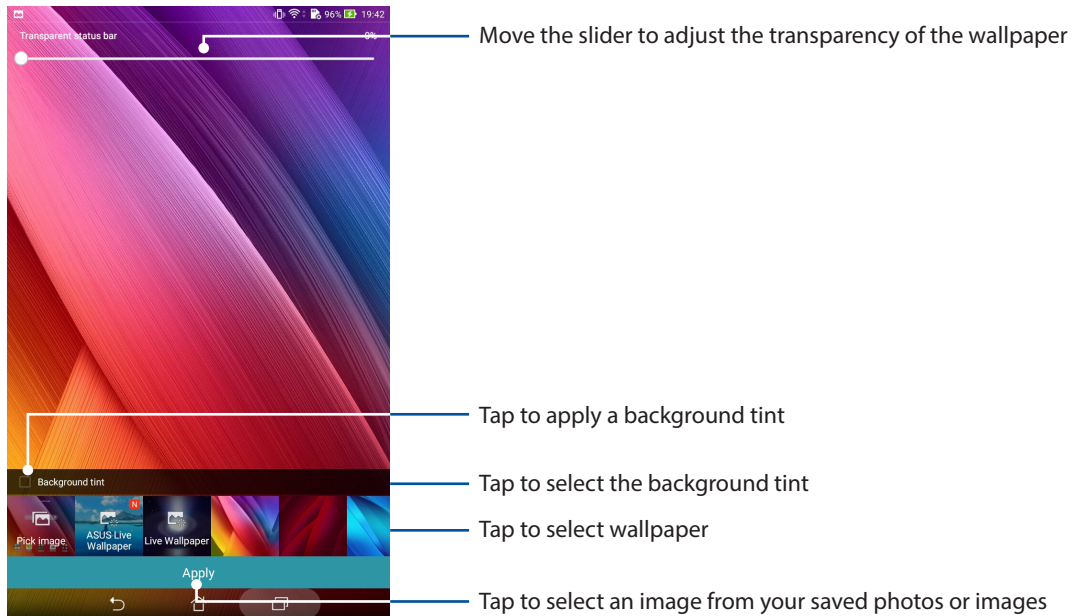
96% 19:42

Transparent status bar

0%

Move the slider to adjust the transparency of the wallpaper

Tap to apply a background tint

Background tint

Tap to select the background tint

Pick image

N

ASUS Live Wallpaper

Live Wallpaper

Tap to select wallpaper

Apply

Tap to select an image from your saved photos or images